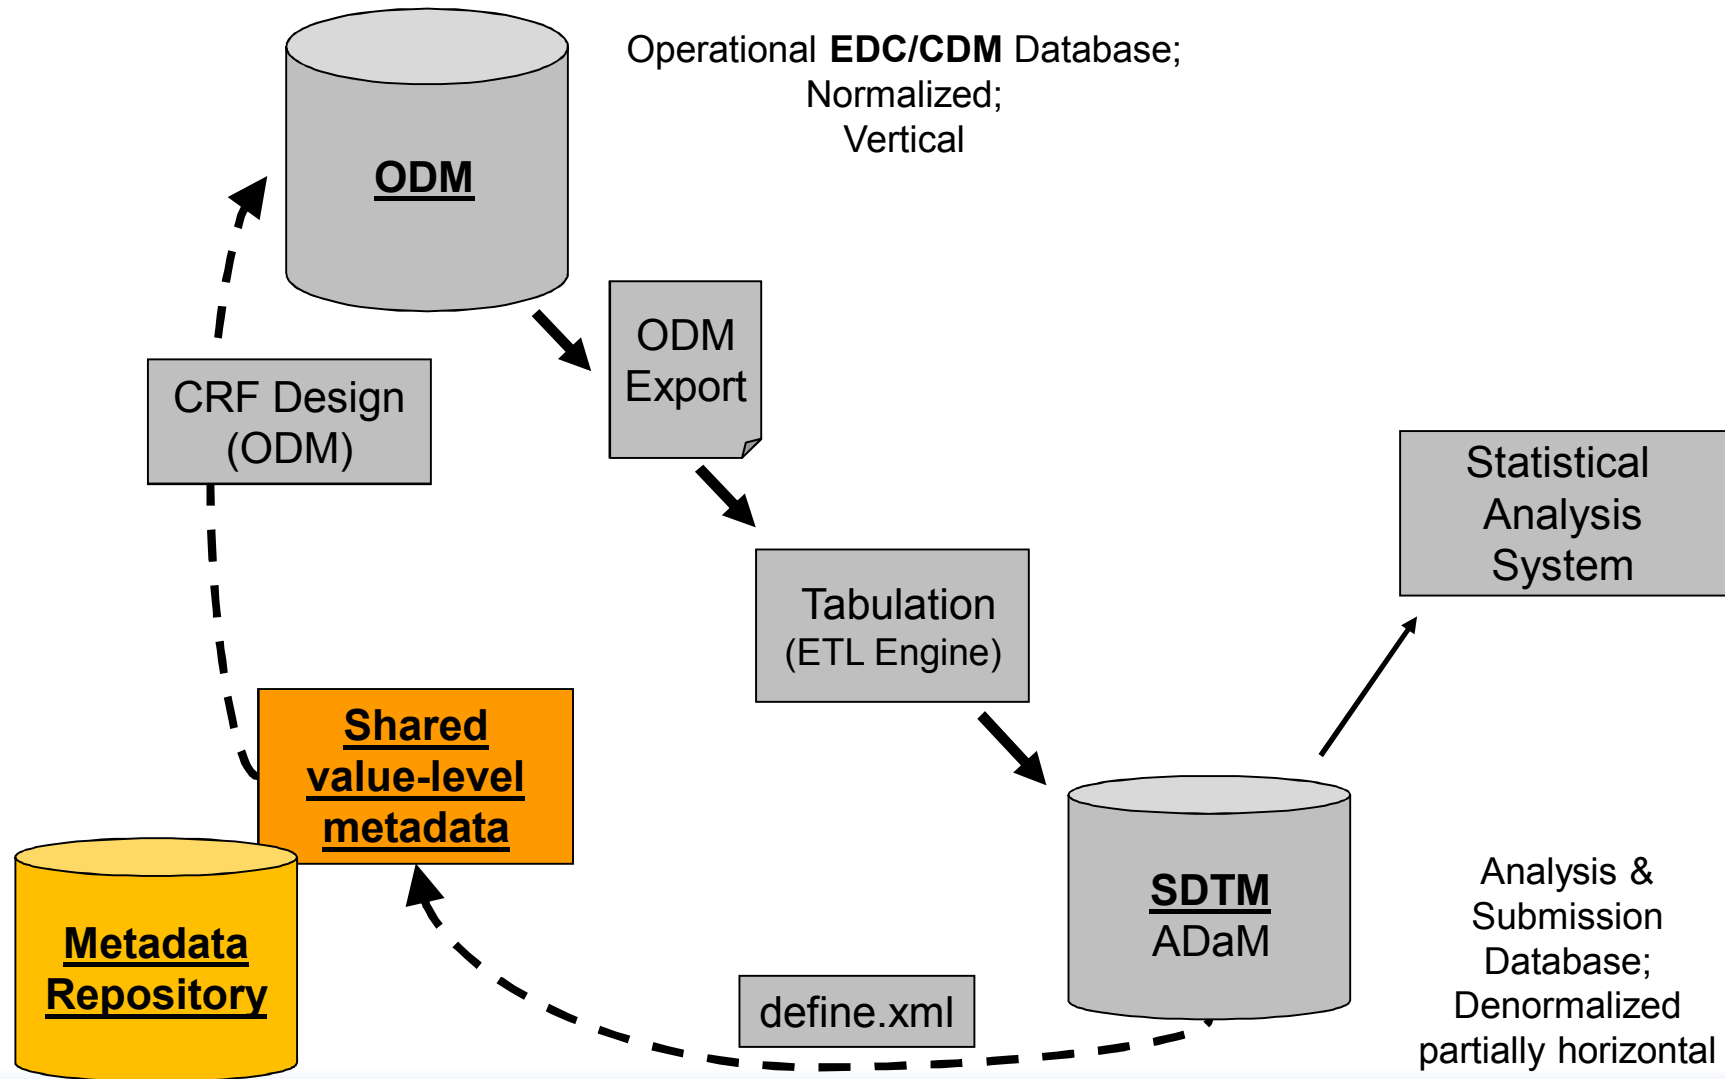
ODM

Operational **EDC/CDM** Database; Normalized; Vertical

ODM Export

CRF Design (ODM)

Tabulation (ETL Engine)

Statistical Analysis System

Shared value-level metadata

Metadata Repository

SDTM ADaM

Analysis & Submission Database; Denormalized partially horizontal

define.xml